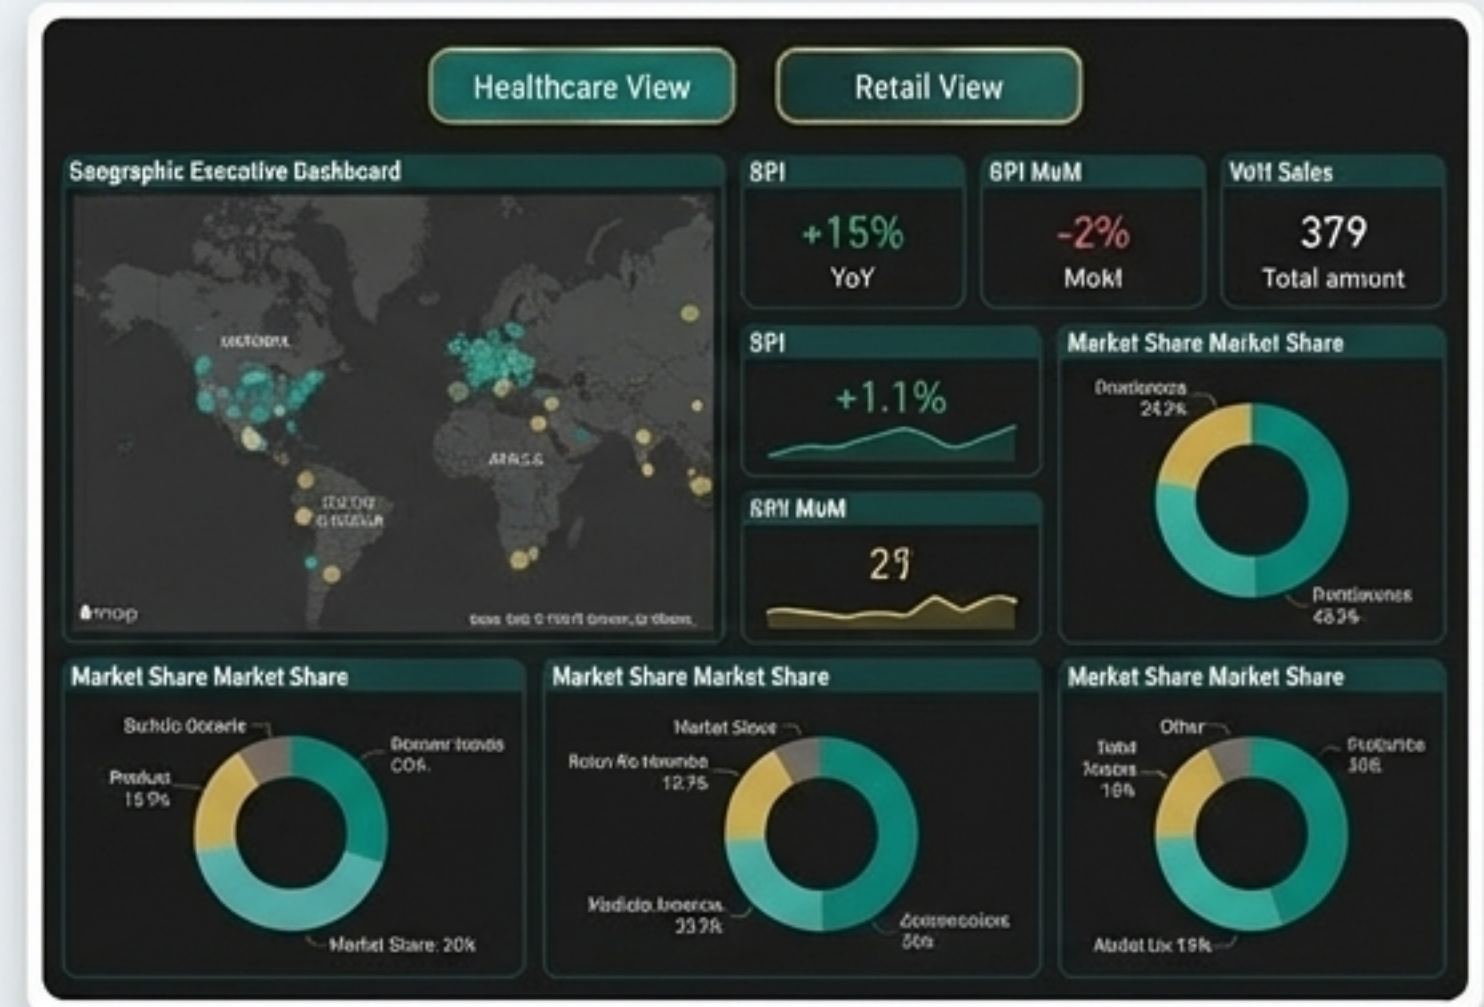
Healthcare View

Retail View

Seographic Executive Dashboard

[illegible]

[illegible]

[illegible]

map

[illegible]

SPI

+15%

YoY

SPI MuM

-2%

Mokt

Volt Sales

379

Total amont

SPI

+1.1%

SRN MuM

29

Market Share Market Share

Drustionoza 24.2%

Pentiecenes 48.3%

Market Share Market Share

Suhdo Oorarle

Produas 15.9%

Dorarer hodds COA

Market Stare: 20k

Market Share Market Share

Market Sloce

Rolon Ro ltramba 12.75

Madiolo.boercs. 33.7k

Zoceecoiore 56%

Market Share Market Share

Other

Totd Mosora 16%

Ptotunbe 30%

Aldet Lix 19%